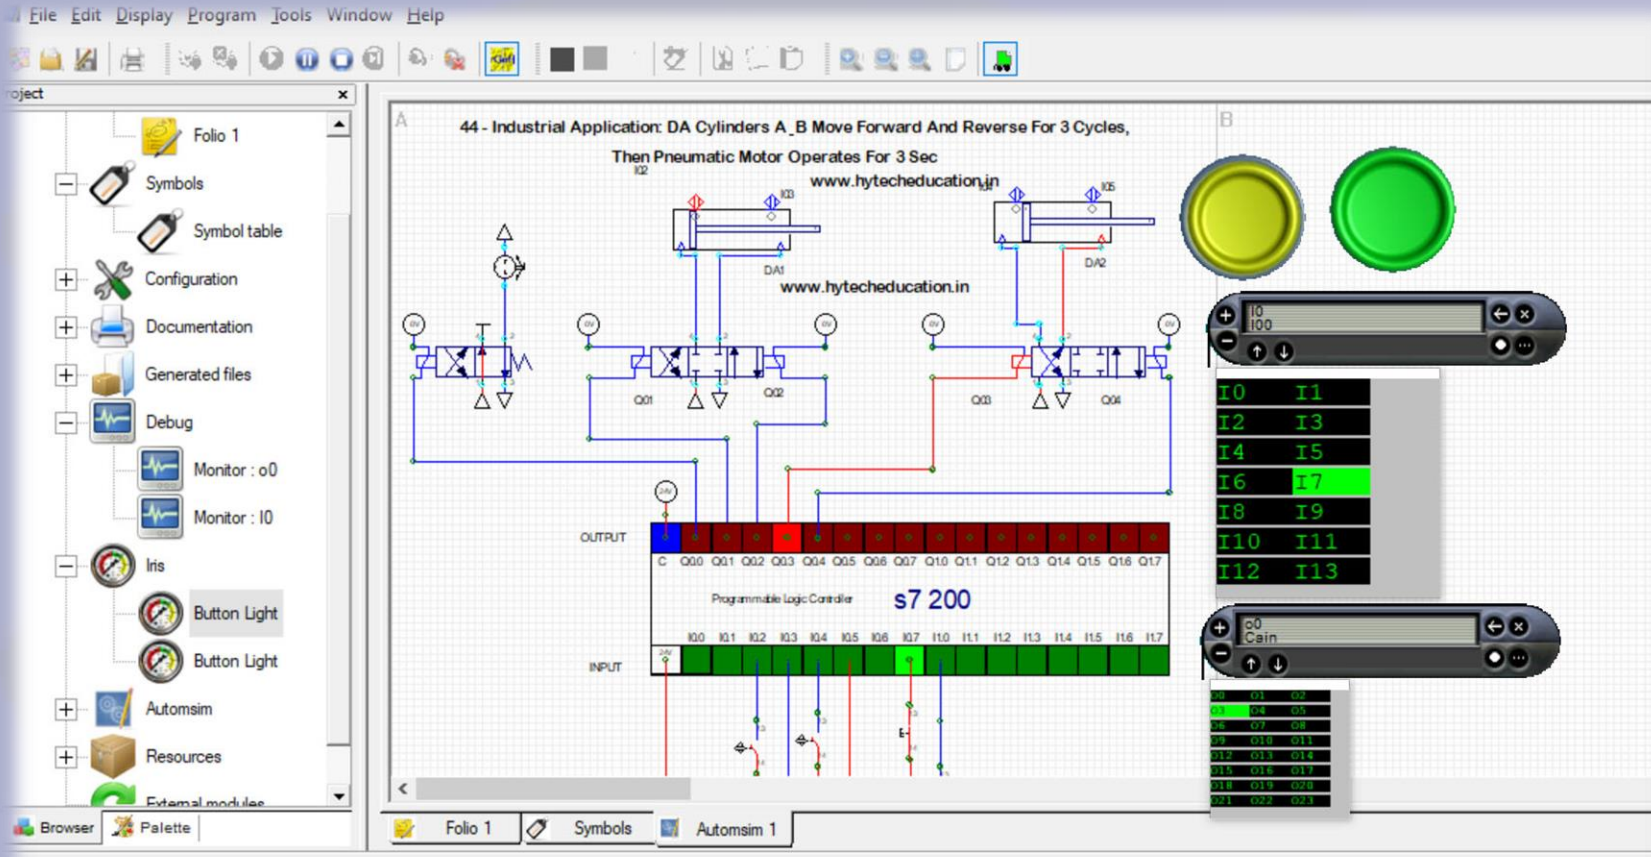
File Edit Display Program Tools Window Help

roject ×

Folio 1
Symbols
Symbol table
Configuration
Documentation
Generated files
Debug
Monitor : o0
Monitor : I0
Iris
Button Light
Button Light
Automsim
Resources
External modules

Browser Palette

A

44 - Industrial Application: DA Cylinders A_B Move Forward And Reverse For 3 Cycles,

Then Pneumatic Motor Operates For 3 Sec

www.hytecheducation.in

I02 I03 I05

DA1 DA2

www.hytecheducation.in

Q01 Q02 Q03 Q04

OUTPUT

C Q0.0 Q0.1 Q0.2 Q0.3 Q0.4 Q0.5 Q0.6 Q0.7 Q1.0 Q1.1 Q1.2 Q1.3 Q1.4 Q1.5 Q1.6 Q1.7

Programmable Logic Controller s7 200

I0.0 I0.1 I0.2 I0.3 I0.4 I0.5 I0.6 I0.7 I1.0 I1.1 I1.2 I1.3 I1.4 I1.5 I1.6 I1.7

INPUT

B

I0
I00

| I0 | I1 |
|---|---|
| I2 | I3 |
| I4 | I5 |
| I6 | I7 |
| I8 | I9 |
| I10 | I11 |
| I12 | I13 |

o0
Cain

| O0 | O1 | O2 |
|---|---|---|
| O3 | O4 | O5 |
| O6 | O7 | O8 |
| O9 | O10 | O11 |
| O12 | O13 | O14 |
| O15 | O16 | O17 |
| O18 | O19 | O20 |
| O21 | O22 | O23 |

Folio 1 Symbols Automsim 1